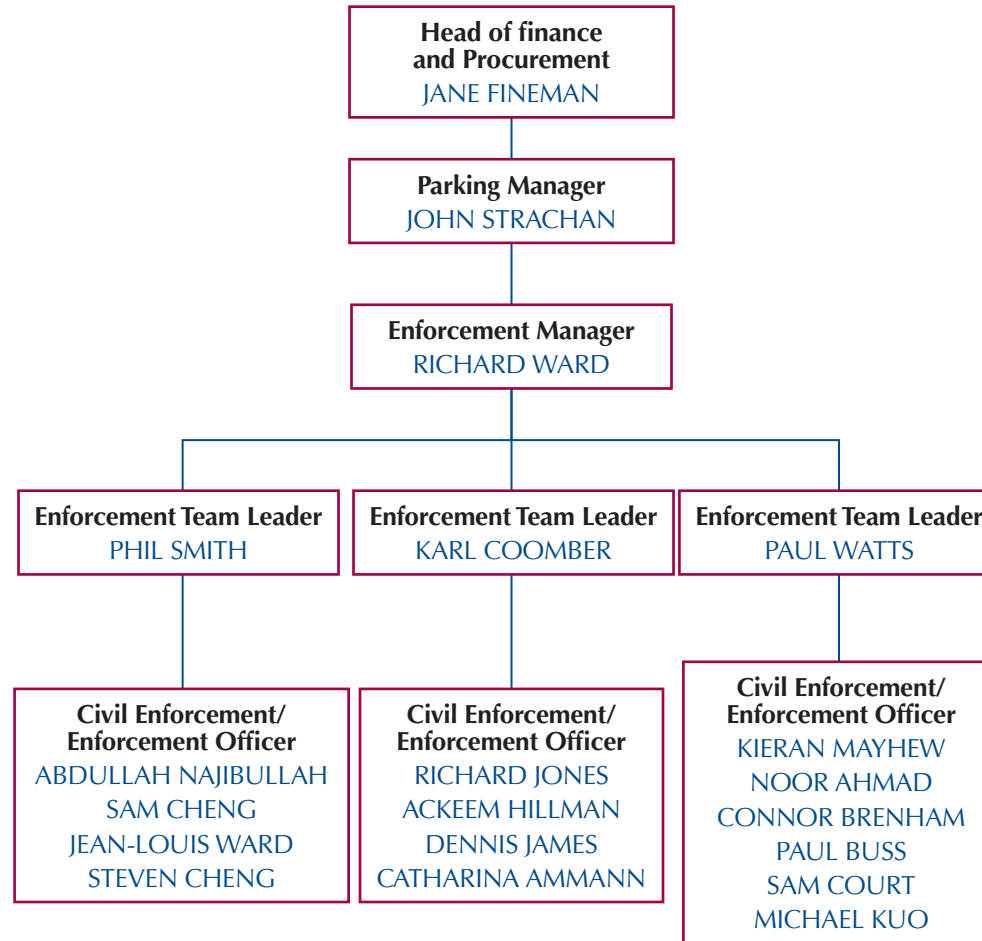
Head of finance and Procurement
JANE FINEMAN

Parking Manager
JOHN STRACHAN

Enforcement Manager
RICHARD WARD

Enforcement Team Leader
PHIL SMITH

Enforcement Team Leader
KARL COOMBER

Enforcement Team Leader
PAUL WATTS

Civil Enforcement/ Enforcement Officer
ABDULLAH NAJIBULLAH
SAM CHENG
JEAN-LOUIS WARD
STEVEN CHENG

Civil Enforcement/ Enforcement Officer
RICHARD JONES
ACKEEM HILLMAN
DENNIS JAMES
CATHARINA AMMANN

Civil Enforcement/ Enforcement Officer
KIERAN MAYHEW
NOOR AHMAD
CONNOR BRENHAM
PAUL BUSS
SAM COURT
MICHAEL KUO